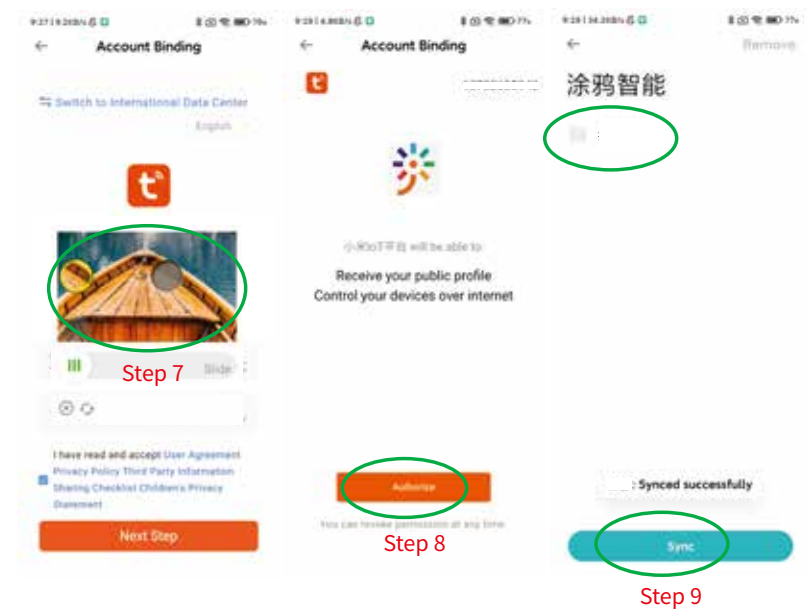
Account Binding

Switch to International Data Center

English

Slide

Step 7

I have read and accept User Agreement Privacy Policy Third Party Information Sharing Checklist Children's Privacy Statement

Next Step

Account Binding

小米IoT平台 will be able to:

Receive your public profile

Control your devices over internet

Authorize

Step 8

You can revoke permission at any time

Remove

涂鸦智能

Synced successfully

Sync

Step 9